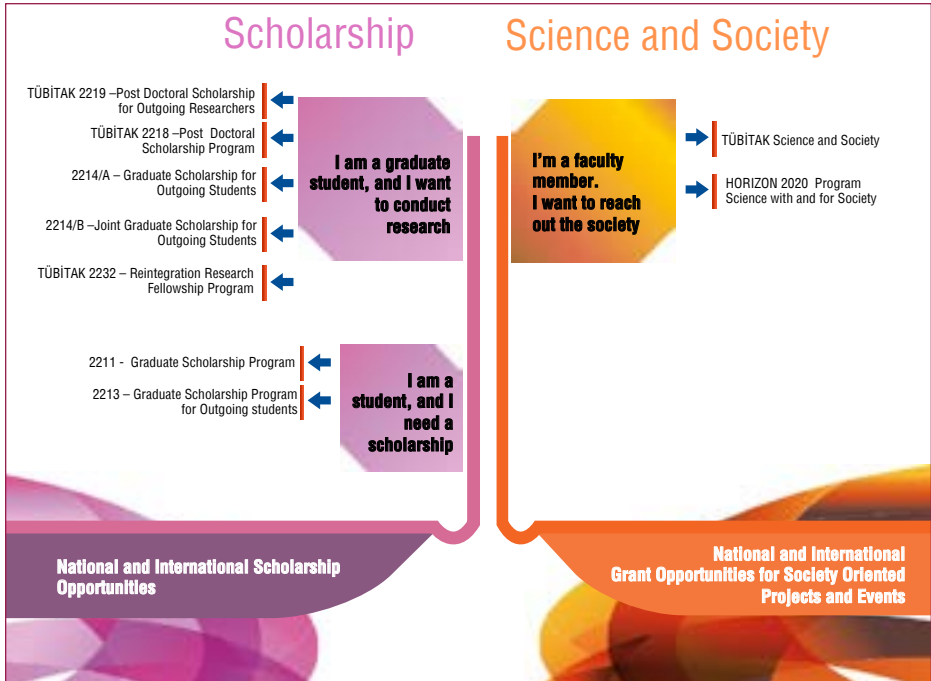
Scholarship

Science and Society

TÜBİTAK 2219 –Post Doctoral Scholarship for Outgoing Researchers

TÜBİTAK 2218 –Post Doctoral Scholarship Program

2214/A – Graduate Scholarship for Outgoing Students

2214/B –Joint Graduate Scholarship for Outgoing Students

TÜBİTAK 2232 – Reintegration Research Fellowship Program

I am a graduate student, and I want to conduct research

2211 - Graduate Scholarship Program

2213 – Graduate Scholarship Program for Outgoing students

I am a student, and I need a scholarship

I'm a faculty member. I want to reach out the society

TÜBİTAK Science and Society

HORIZON 2020 Program Science with and for Society

National and International Scholarship Opportunities

National and International Grant Opportunities for Society Oriented Projects and Events